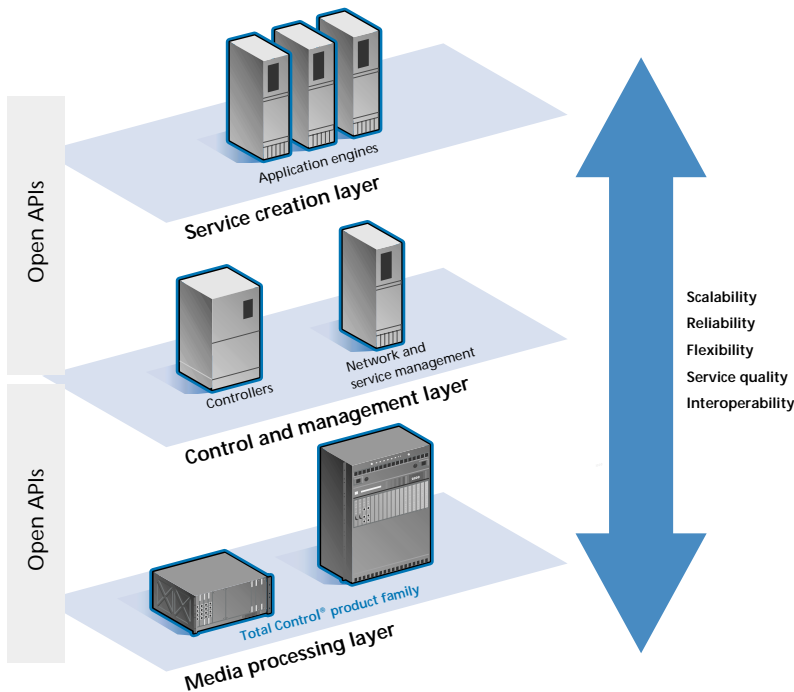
Open APIs

Application engines

Service creation layer

Open APIs

Controllers

Network and service management

Control and management layer

Total Control® product family

Media processing layer

Scalability
Reliability
Flexibility
Service quality
Interoperability